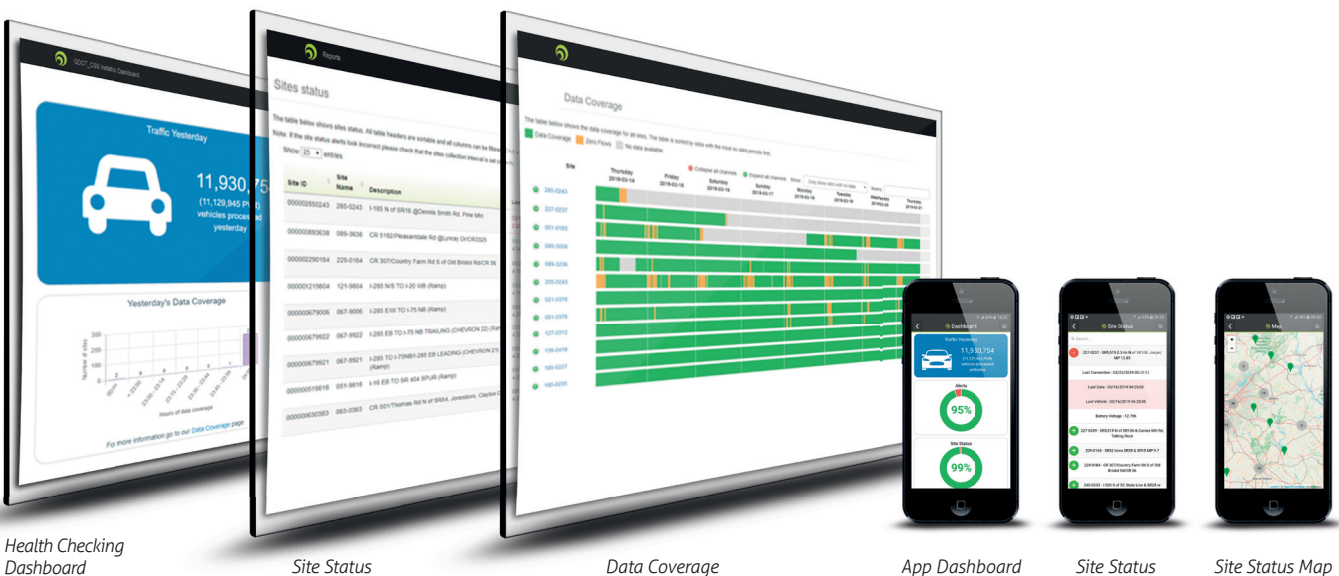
GDOT_CSS Installs Dashboard

Traffic Yesterday

11,930,75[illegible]
(11,129,945 P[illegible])
vehicles process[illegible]
yesterday

Yesterday's Data Coverage

Number of sites

Hours of data coverage

For more information go to our Data Coverage page

Reports

Sites status

The table below shows sites status. All table headers are sortable and all columns can be filtered
Note: If the site status alerts look incorrect please check that the sites collection interval is set correctly

Show 25 entries

| Site ID | Site Name | Description |
|---|---|---|
| 000002800243 | 285-0243 | I-185 N of SR16 @Dennis Smith Rd, Pine Mtn |
| 000000893638 | 089-3638 | CR 5182/Pleasantdale Rd @Lynlay Dr/CR5225 |
| 000002250184 | 229-2184 | CR 307/Country Farm Rd S of Old Bristol Rd/CR 56 |
| 000001219804 | 121-9804 | I-285 N/S TO I-20 WB (Ramp) |
| 000000679006 | 067-9006 | I-285 E/W TO I-75 NB (Ramp) |
| 000000679922 | 067-9922 | I-285 EB TO I-75 NB TRAILING (CHEVRON 22) (Ramp) |
| 000000679921 | 067-9921 | I-285 TO I-75NB/I-285 EB LEADING (CHEVRON 21) |
| 000000515818 | 051-5818 | I-16 EB TO SR 404 SPUR (Ramp) |
| 000000630383 | 063-0383 | CR 501/Thomas Rd N of SR54, Jonesboro, Clayton Co |

Data Coverage

The table below shows the data coverage for all sites. The table is sorted by sites with the most no data periods first.

Data Coverage   Zero Flows   No data available

Collapse all channels   Expand all channels   Show Only show sites with no data   Search

Site

Thursday 2019-03-14
Friday 2019-03-15
Saturday 2019-03-16
Sunday 2019-03-17
Monday 2019-03-18
Tuesday 2019-03-19
Wednesday 2019-03-20
Thursday 2019-03-21

285-0243
227-0237
051-0193
089-3008
089-3236
235-0243
021-0376
051-0376
127-0312
139-0418
185-0227
185-0230

Dashboard

Traffic Yesterday

11,930,754

Alerts

95%

Site Status

99%

Site Status

227-0237 - SR5,515 0.3 mi N of SR108, Jasper, MP 12.95

Last Connection - 03/22/2019 09:55:31

Last Data - 03/16/2019 04:29:00

Last Vehicle - 03/16/2019 04:29:00

Battery Voltage : 12.746

227-0249 - SR5,515 N of SR136 & Carnes Mill Rd, Talking Rock

229-0163 - SR32 btwn SR38 & SR15 MP 9.7

229-0184 - CR 307/Country Farm Rd S of Old Bristol Rd/CR 56

245-0233 - I-520 S of SC State Line & SR28 W

Map

Health Checking Dashboard

Site Status

Data Coverage

App Dashboard

Site Status

Site Status Map